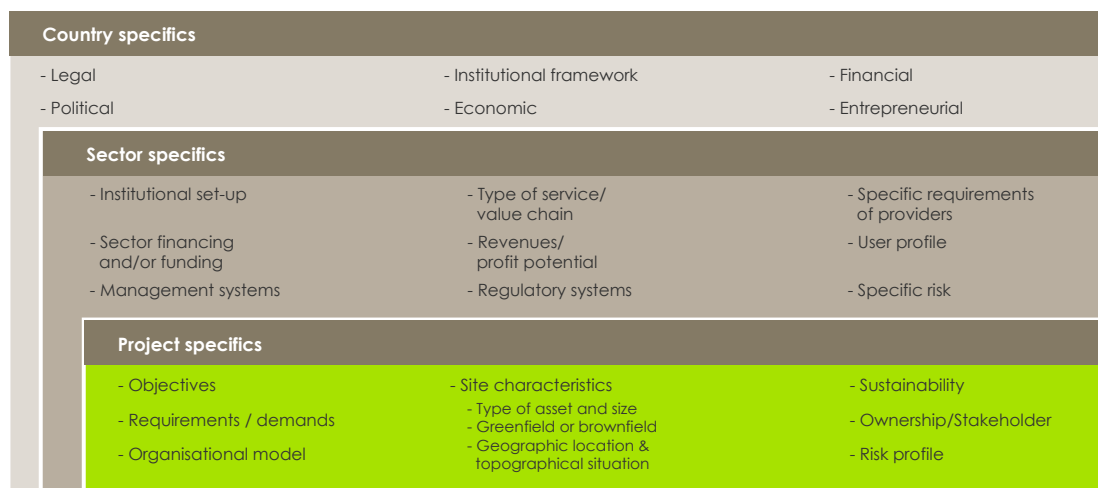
Country specifics

- Legal
- Political

- Institutional framework
- Economic

- Financial
- Entrepreneurial

Sector specifics

- Institutional set-up
- Sector financing and/or funding
- Management systems

- Type of service/ value chain
- Revenues/ profit potential
- Regulatory systems

- Specific requirements of providers
- User profile
- Specific risk

Project specifics

- Objectives
- Requirements / demands
- Organisational model

- Site characteristics
- Type of asset and size
- Greenfield or brownfield
- Geographic location & topographical situation

- Sustainability
- Ownership/Stakeholder
- Risk profile